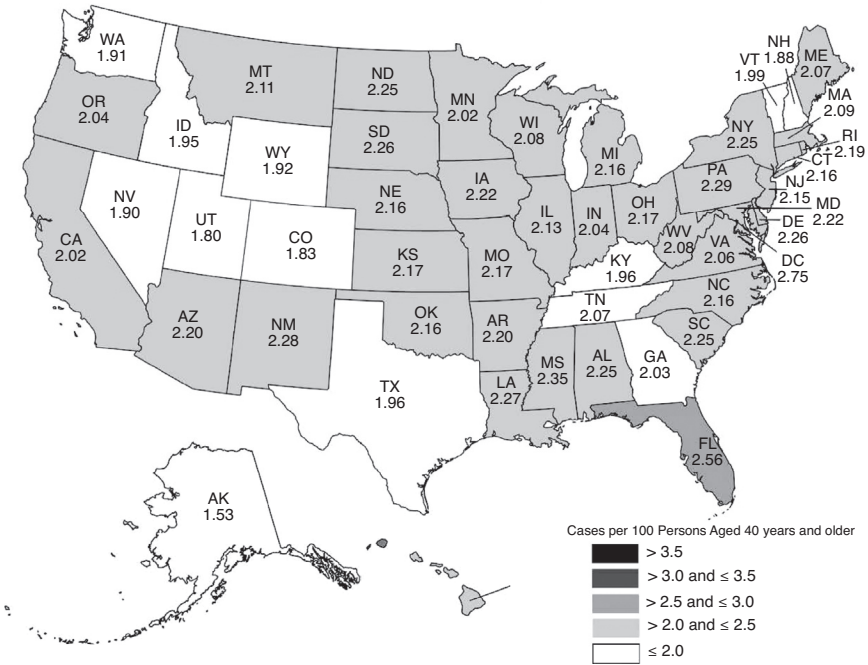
WA
1.91

MT
2.11

ND
2.25

MN
2.02

NH
1.88

ME
2.07

VT
1.99

OR
2.04

ID
1.95

SD
2.26

WI
2.08

MA
2.09

WY
1.92

MI
2.16

NY
2.25

RI
2.19

CT
2.16

IA
2.22

PA
2.29

NE
2.16

NJ
2.15

MD
2.22

NV
1.90

IL
2.13

IN
2.04

OH
2.17

DE
2.26

UT
1.80

CO
1.83

WV
2.08

CA
2.02

KS
2.17

MO
2.17

KY
1.96

VA
2.06

DC
2.75

TN
2.07

NC
2.16

AZ
2.20

NM
2.28

OK
2.16

AR
2.20

SC
2.25

MS
2.35

AL
2.25

GA
2.03

TX
1.96

LA
2.27

FL
2.56

AK
1.53

Cases per 100 Persons Aged 40 years and older
> 3.5
> 3.0 and ≤ 3.5
> 2.5 and ≤ 3.0
> 2.0 and ≤ 2.5
≤ 2.0